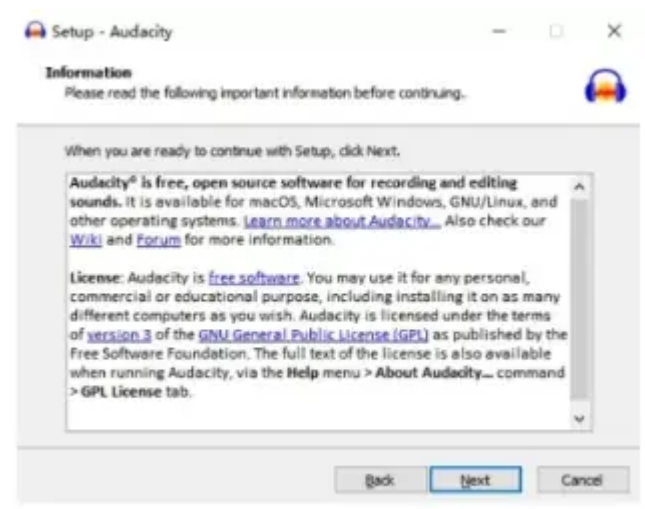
Setup - Audacity

Information
Please read the following important information before continuing.

When you are ready to continue with Setup, click Next.

Audacity® is free, open source software for recording and editing sounds. It is available for macOS, Microsoft Windows, GNU/Linux, and other operating systems. Learn more about Audacity... Also check our Wiki and Forum for more information.

License: Audacity is free software. You may use it for any personal, commercial or educational purpose, including installing it on as many different computers as you wish. Audacity is licensed under the terms of version 3 of the GNU General Public License (GPL) as published by the Free Software Foundation. The full text of the license is also available when running Audacity, via the Help menu > About Audacity... command > GPL License tab.

Back Next Cancel